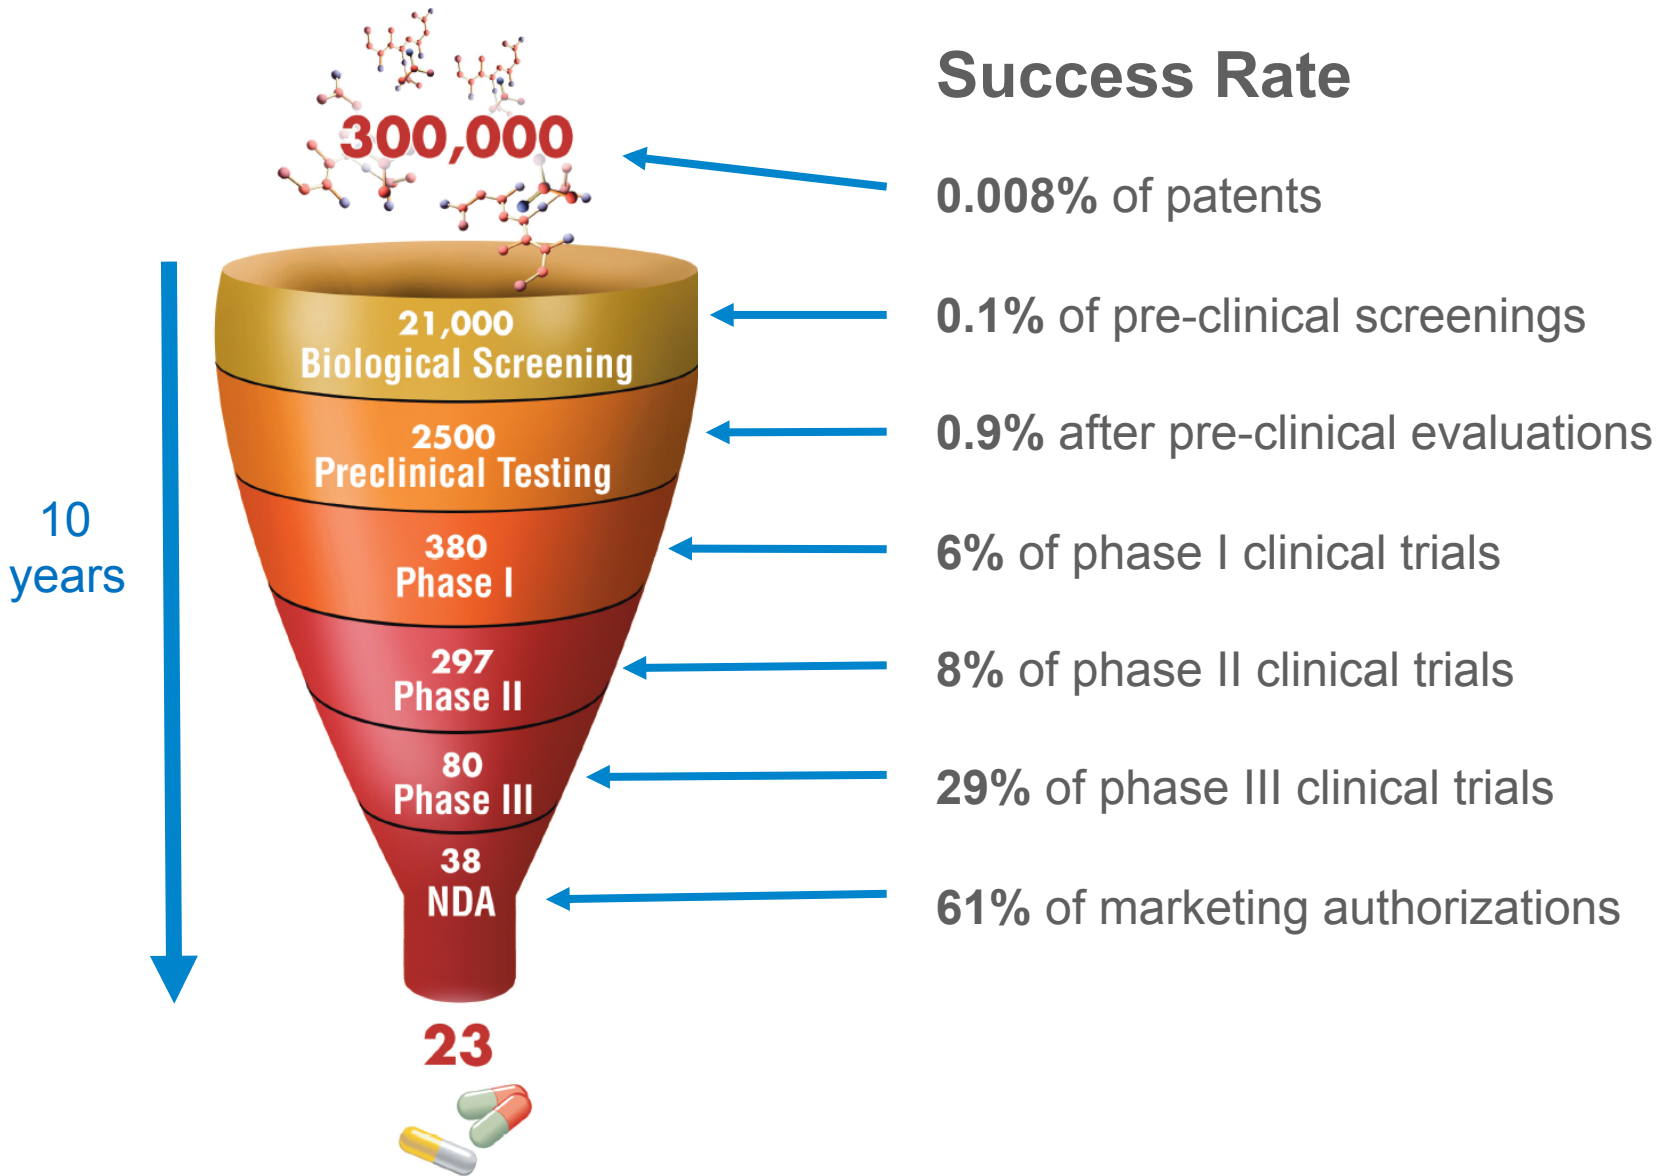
300,000

21,000
Biological Screening

2500
Preclinical Testing

380
Phase I

297
Phase II

80
Phase III

38
NDA

23

10 years

Success Rate

0.008% of patents

0.1% of pre-clinical screenings

0.9% after pre-clinical evaluations

6% of phase I clinical trials

8% of phase II clinical trials

29% of phase III clinical trials

61% of marketing authorizations